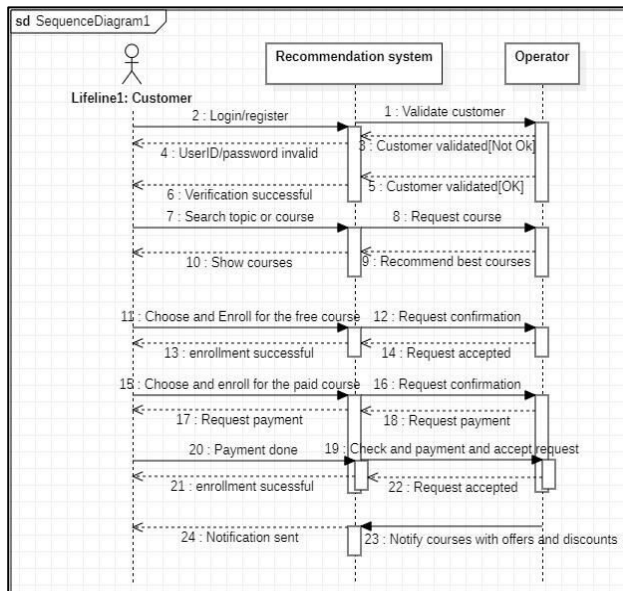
sd SequenceDiagram1

Recommendation system

Operator

Lifeline1: Customer

2 : Login/register

1 : Validate customer

3 : Customer validated[Not Ok]

4 : UserID/password invalid

5 : Customer validated[OK]

6 : Verification successful

7 : Search topic or course

8 : Request course

9 : Recommend best courses

10 : Show courses

11 : Choose and Enroll for the free course

12 : Request confirmation

13 : enrollment successful

14 : Request accepted

15 : Choose and enroll for the paid course

16 : Request confirmation

17 : Request payment

18 : Request payment

20 : Payment done

19 : Check and payment and accept request

21 : enrollment sucessful

22 : Request accepted

24 : Notification sent

23 : Notify courses with offers and discounts